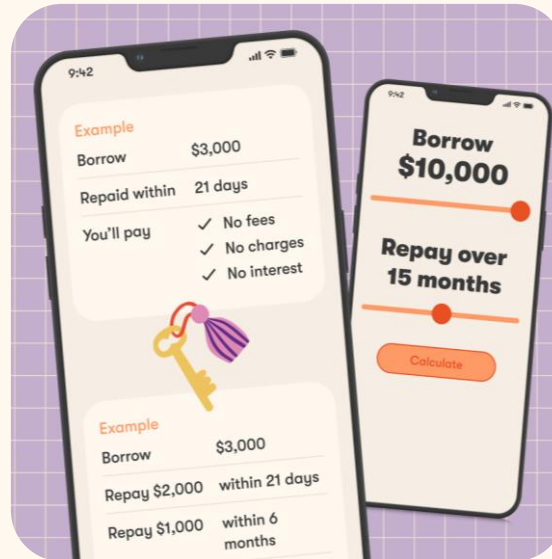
9:42

Example

| Borrow | \$3,000 |
|---|---|
| Repaid within | 21 days |
| You'll pay | ✓ No fees ✓ No charges ✓ No interest |

Example

| Borrow | \$3,000 |
|---|---|
| Repay \$2,000 | within 21 days |
| Repay \$1,000 | within 6 months |

9:42

Borrow
\$10,000

Repay over
15 months

Calculate